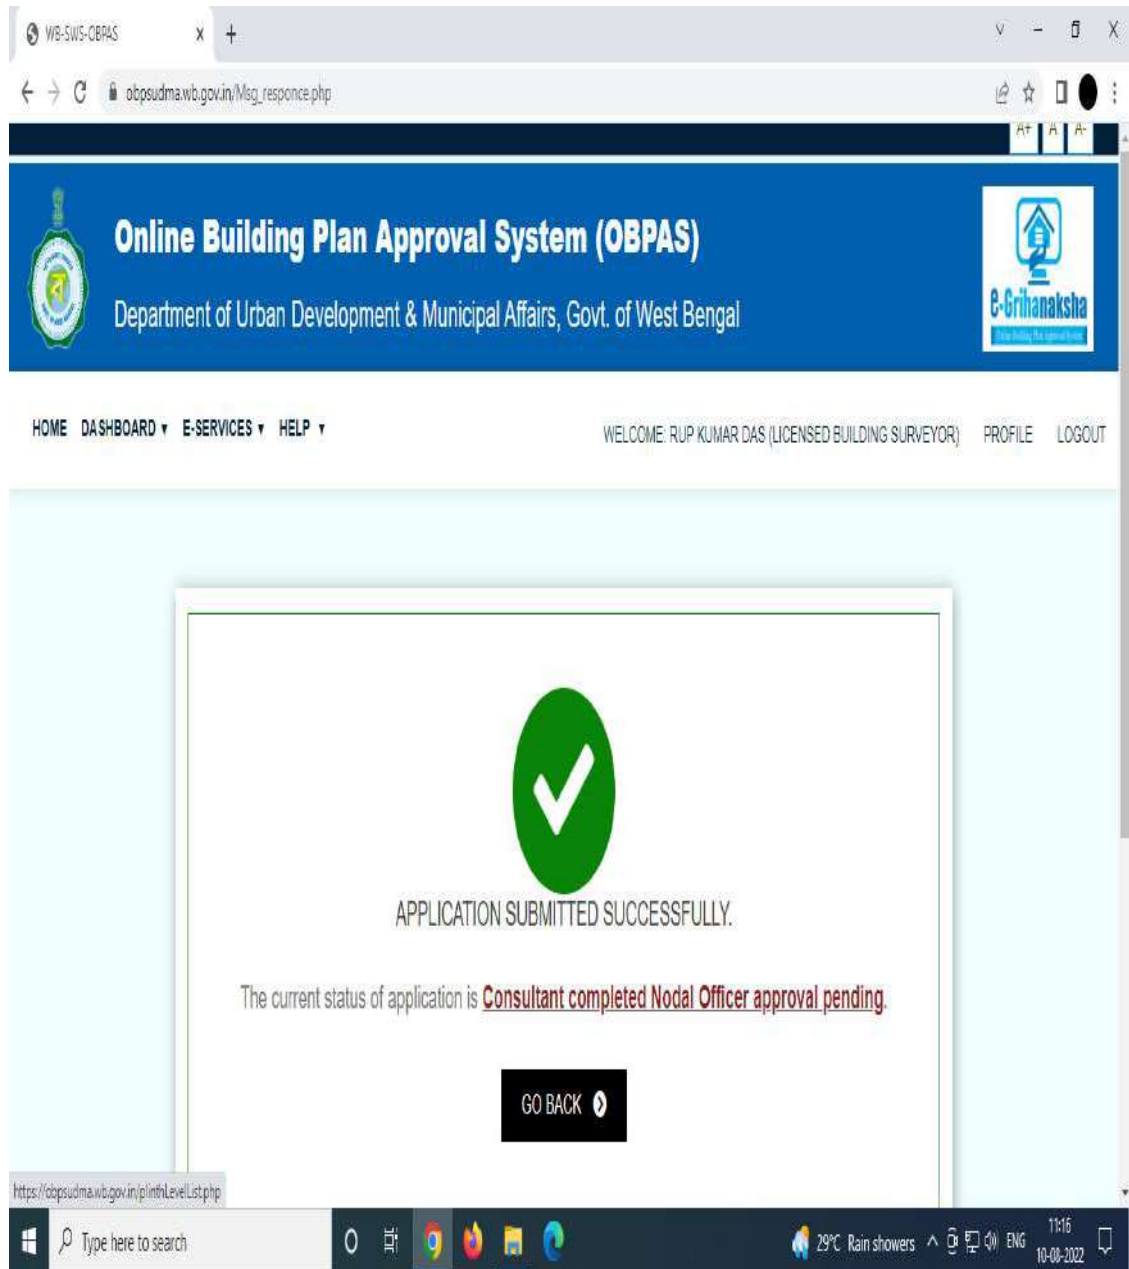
WB-SWS-OBPAS

obpsudma.wb.gov.in/Msg_responce.php

A+ A A-

Online Building Plan Approval System (OBPAS)

Department of Urban Development & Municipal Affairs, Govt. of West Bengal

e-Grihanaksha

HOME DASHBOARD ▾ E-SERVICES ▾ HELP ▾

WELCOME: RUP KUMAR DAS (LICENSED BUILDING SURVEYOR) PROFILE LOGOUT

APPLICATION SUBMITTED SUCCESSFULLY.

The current status of application is Consultant completed Nodal Officer approval pending.

GO BACK

https://obpsudma.wb.gov.in/plinthLevelList.php

Type here to search

29°C Rain showers ENG 11:16 10-08-2022